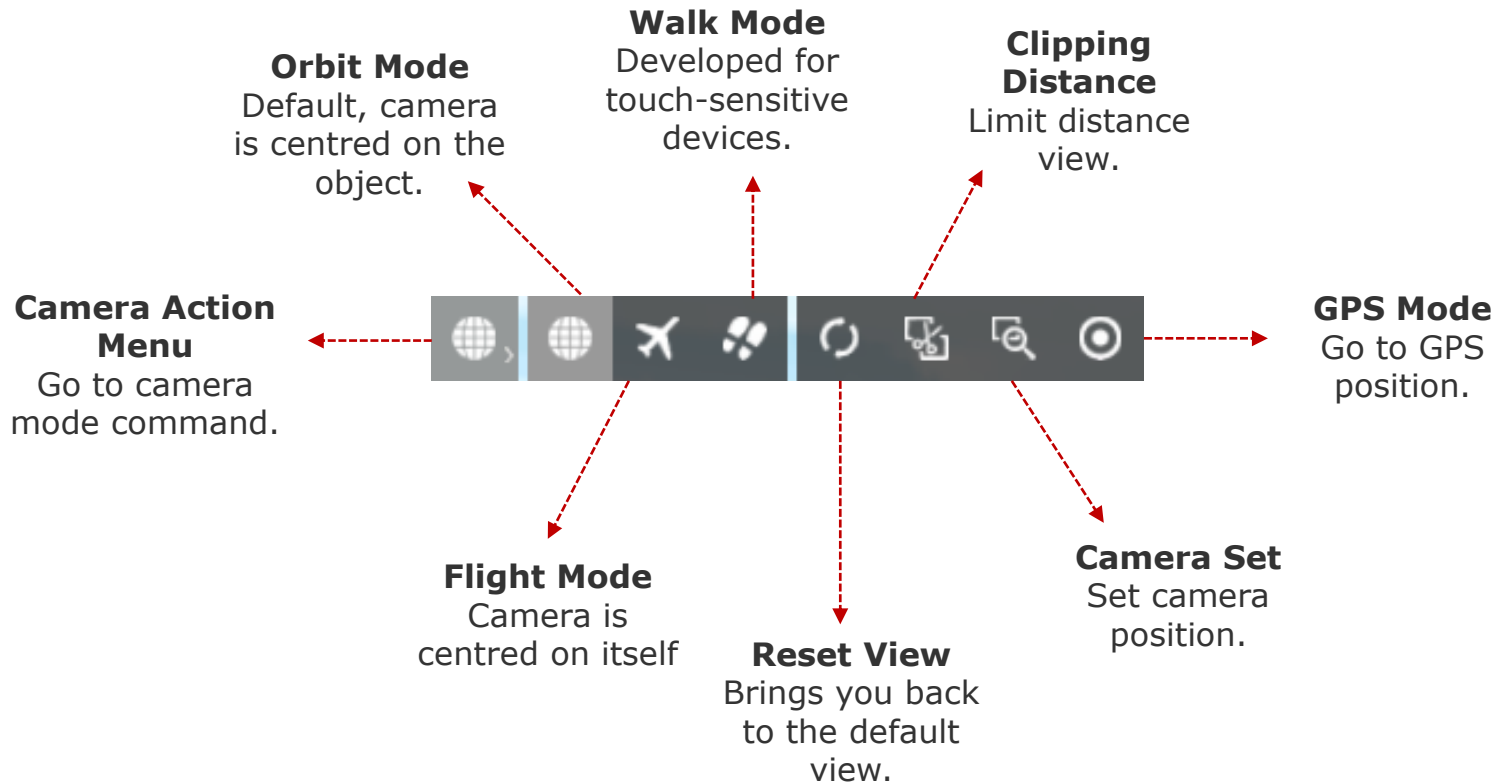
**Walk Mode**
Developed for touch-sensitive devices.

**Orbit Mode**
Default, camera is centred on the object.

**Clipping Distance**
Limit distance view.

**Camera Action Menu**
Go to camera mode command.

**GPS Mode**
Go to GPS position.

**Flight Mode**
Camera is centred on itself

**Camera Set**
Set camera position.

**Reset View**
Brings you back to the default view.